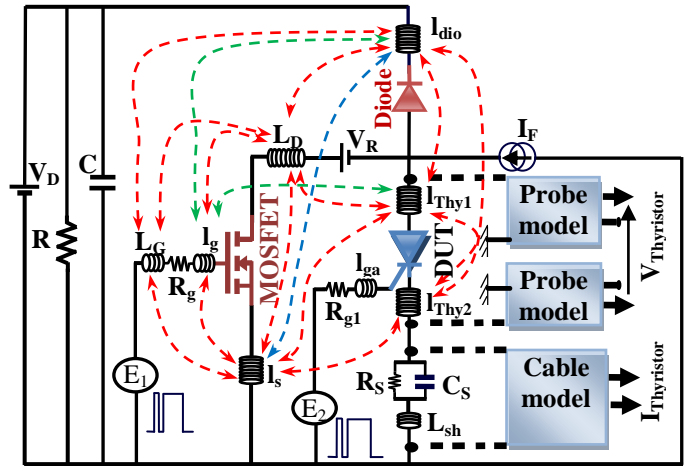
$l_{dio}$

Diode

$I_F$

$L_D$

$V_R$

$V_D$

C

$l_{Thy1}$

Probe model

$V_{Thyristor}$

R

$L_G$

$l_g$

MOSFET

DUT

$R_g$

$l_{ga}$

Probe model

$R_{g1}$

$l_{Thy2}$

Cable model

$E_1$

$l_s$

$R_S$

$C_S$

$I_{Thyristor}$

$E_2$

$L_{sh}$